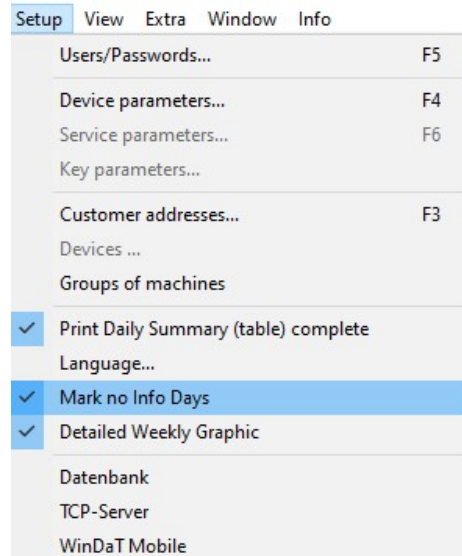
Setup View Extra Window Info

Users/Passwords... F5

Device parameters... F4
Service parameters... F6
Key parameters...

Customer addresses... F3
Devices ...
Groups of machines

✓ Print Daily Summary (table) complete
Language...
✓ Mark no Info Days
✓ Detailed Weekly Graphic

Datenbank
TCP-Server
WinDaT Mobile